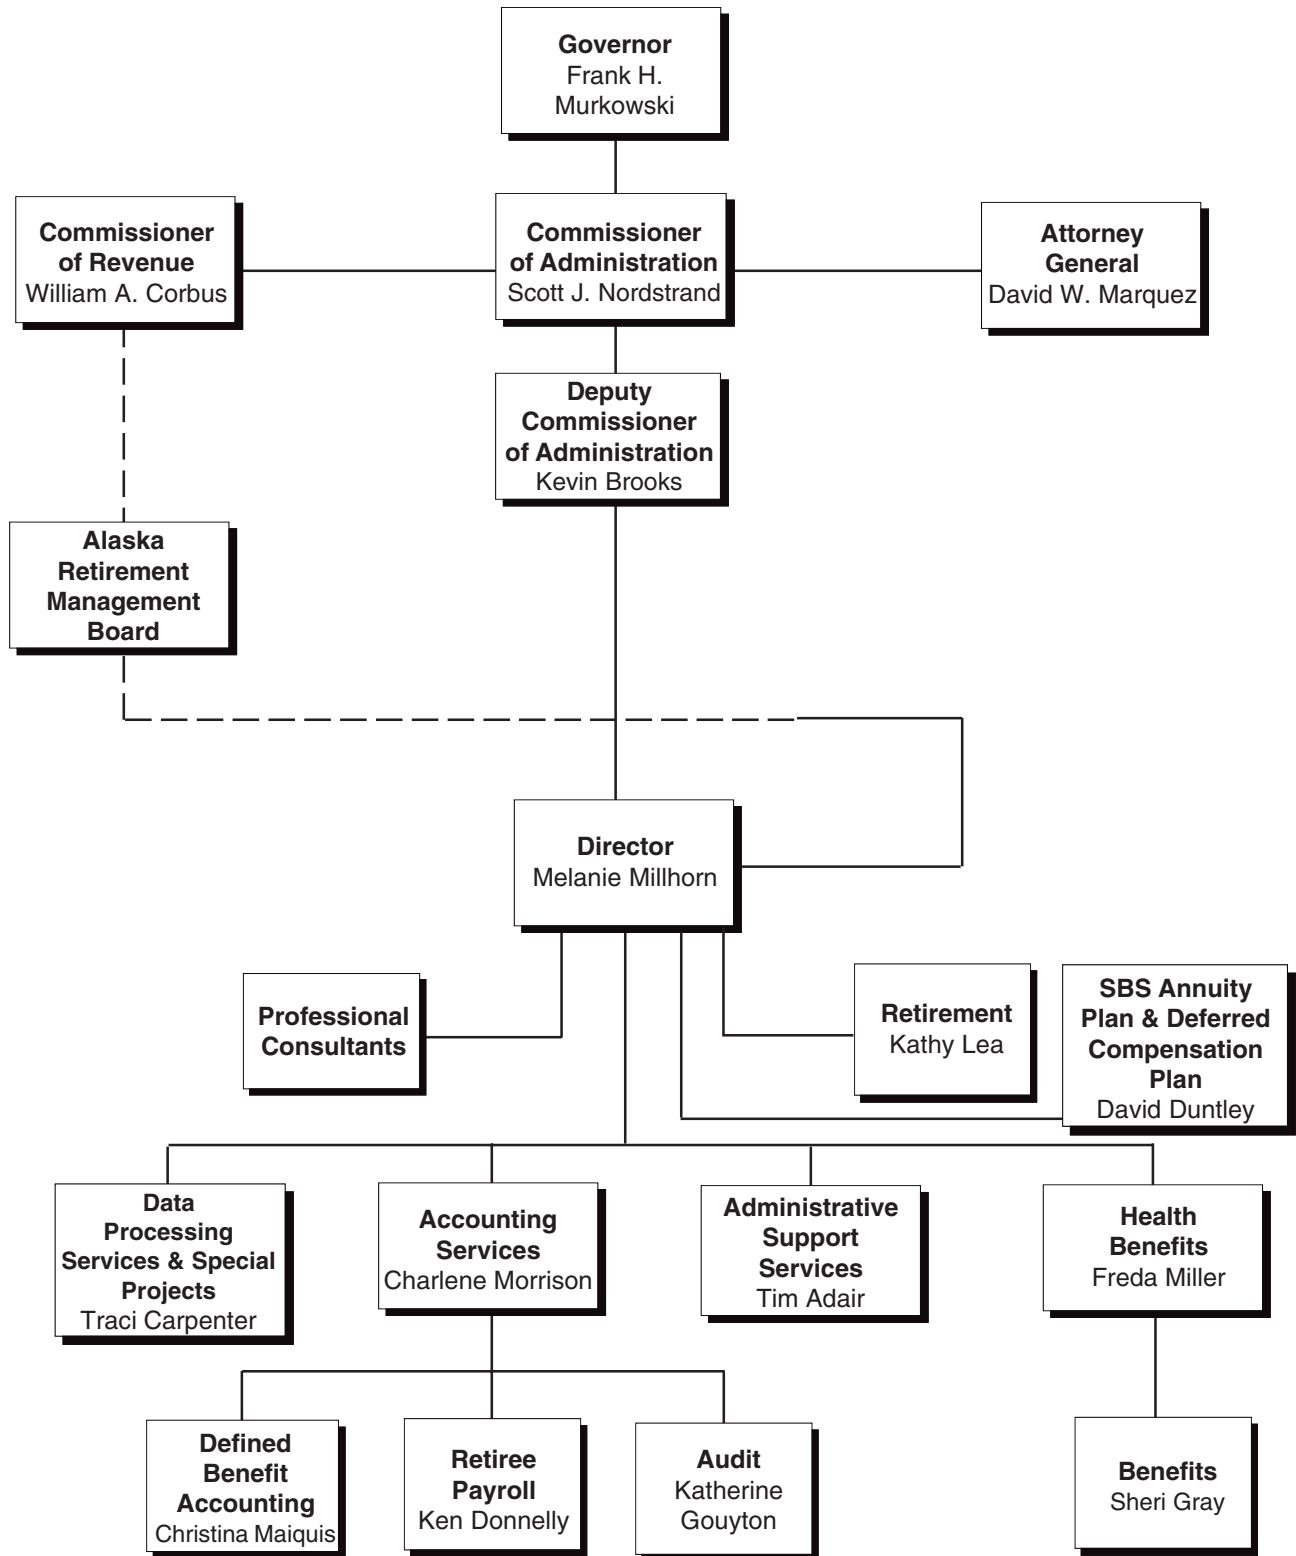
Governor
Frank H. Murkowski

Commissioner of Revenue
William A. Corbus

Commissioner of Administration
Scott J. Nordstrand

Attorney General
David W. Marquez

Deputy Commissioner of Administration
Kevin Brooks

Alaska Retirement Management Board

Director
Melanie Millhorn

Professional Consultants

Retirement
Kathy Lea

SBS Annuity Plan & Deferred Compensation Plan
David Duntley

Data Processing Services & Special Projects
Traci Carpenter

Accounting Services
Charlene Morrison

Administrative Support Services
Tim Adair

Health Benefits
Freda Miller

Defined Benefit Accounting
Christina Maiquis

Retiree Payroll
Ken Donnelly

Audit
Katherine Gouyton

Benefits
Sheri Gray